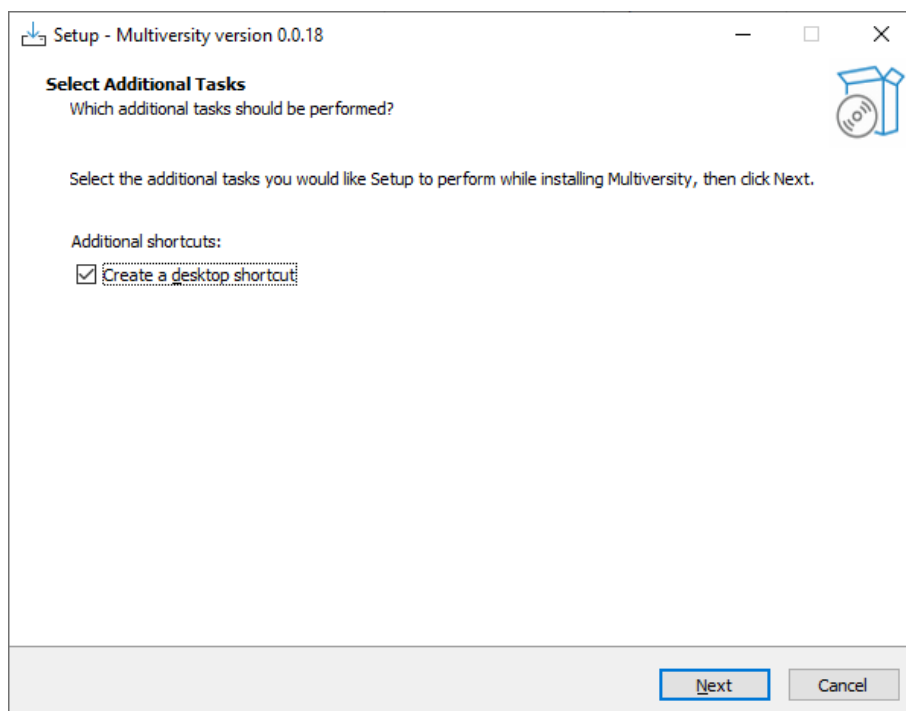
Setup - Multiversity version 0.0.18

Select Additional Tasks
Which additional tasks should be performed?

Select the additional tasks you would like Setup to perform while installing Multiversity, then click Next.

Additional shortcuts:
Create a desktop shortcut

Next
Cancel